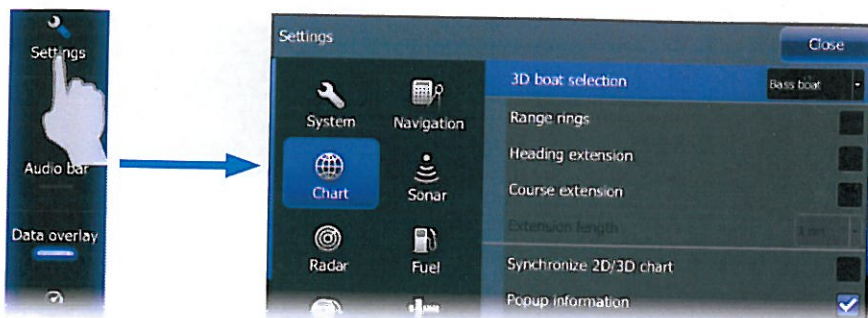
Settings

Audio bar

Data overlay

Settings

Close

System

Navigation

Chart

Sonar

Radar

Fuel

3D boat selection

Bass boat

Range rings

Heading extension

Course extension

Extension length

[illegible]

Synchronize 2D/3D chart

Popup information